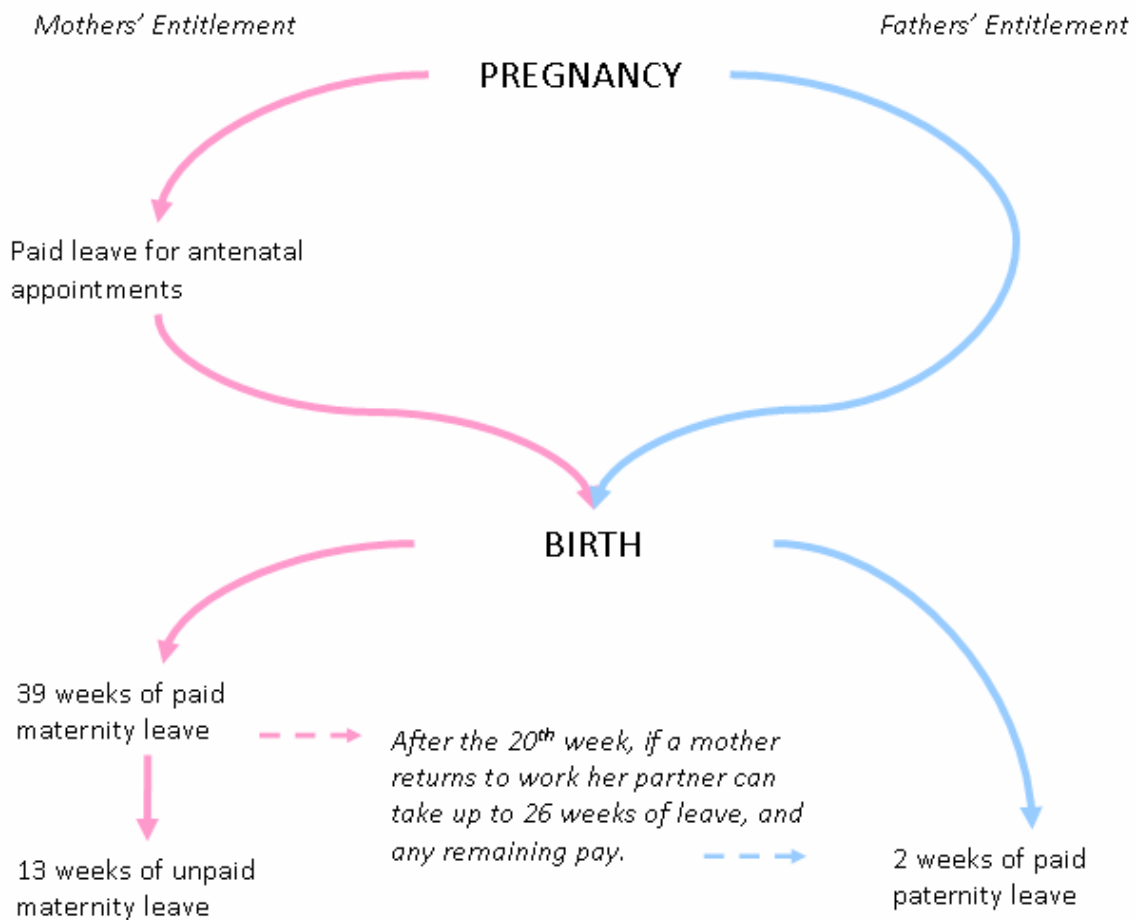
Mothers' Entitlement

Fathers' Entitlement

PREGNANCY

Paid leave for antenatal appointments

BIRTH

39 weeks of paid maternity leave

13 weeks of unpaid maternity leave

After the $20^{th}$ week, if a mother returns to work her partner can take up to 26 weeks of leave, and any remaining pay.

2 weeks of paid paternity leave